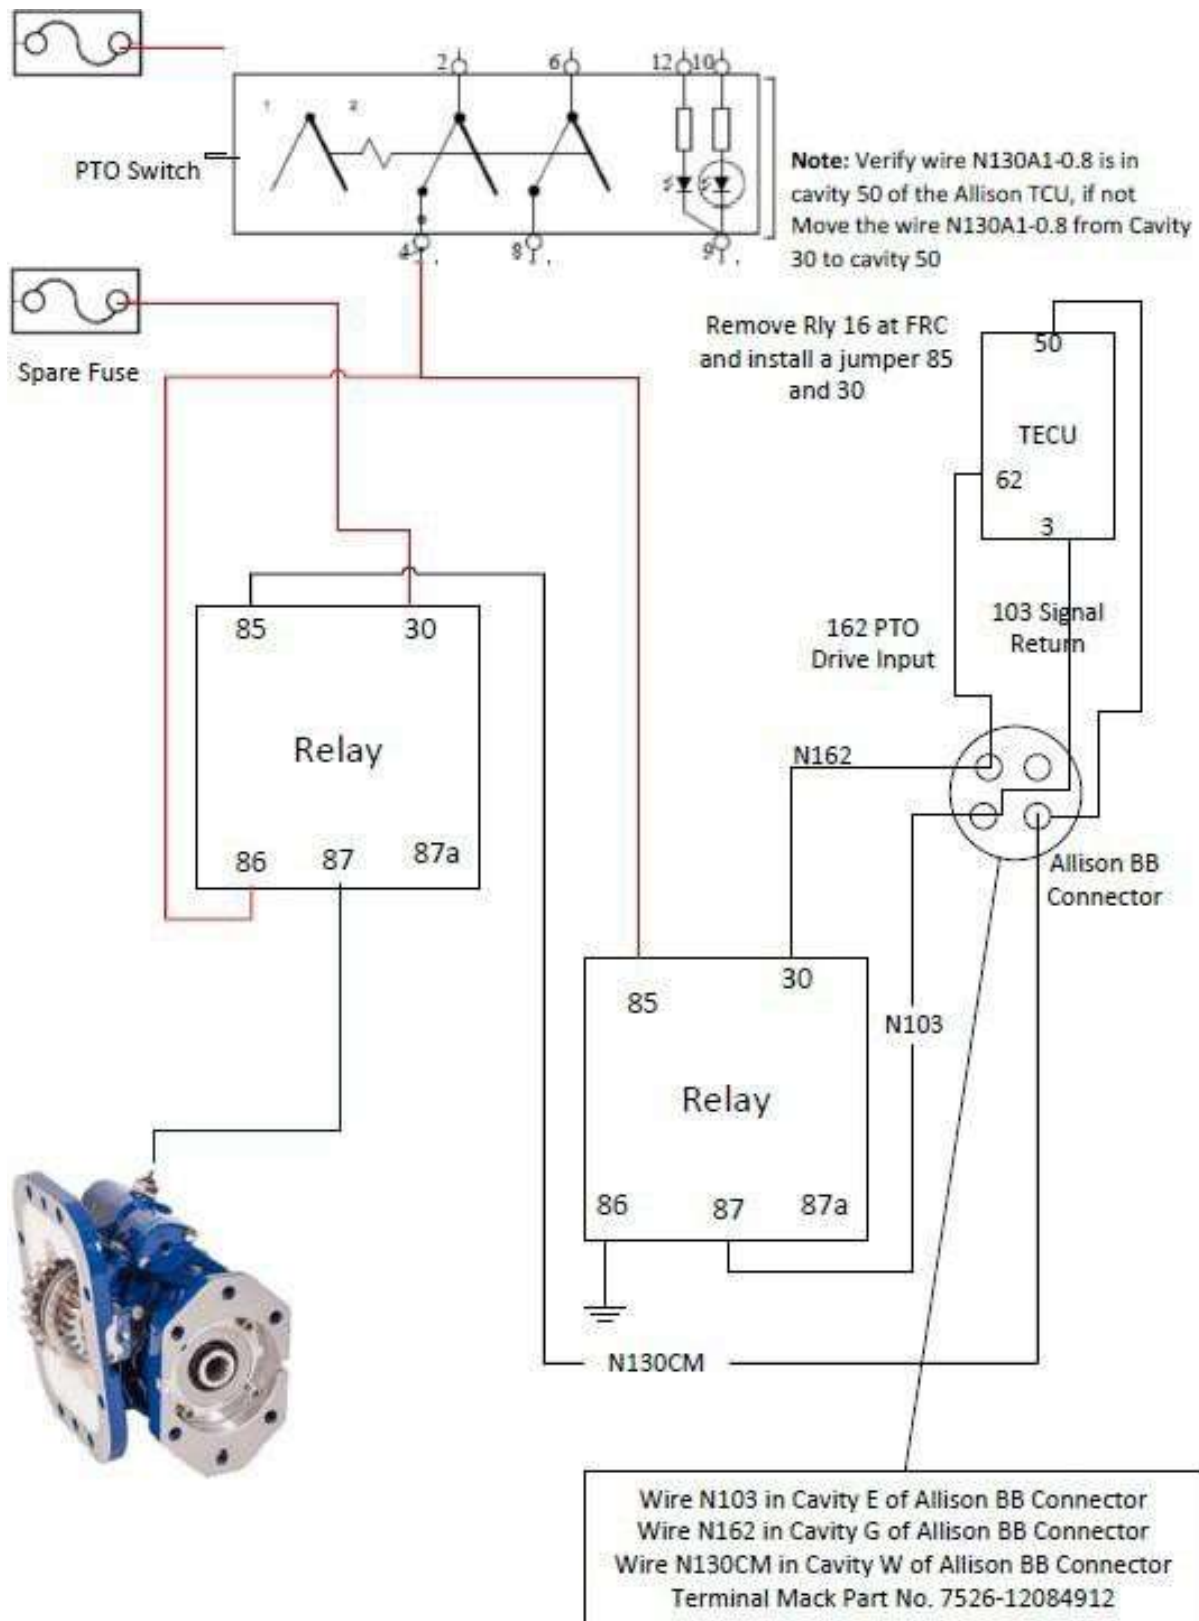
2 6 12 10

1 2

PTO Switch

4 8 9

Note: Verify wire N130A1-0.8 is in cavity 50 of the Allison TCU, if not Move the wire N130A1-0.8 from Cavity 30 to cavity 50

Spare Fuse

Remove Rly 16 at FRC and install a jumper 85 and 30

50

TECU

62

3

85 30

Relay

86 87 87a

162 PTO Drive Input

103 Signal Return

N162

Allison BB Connector

85 30

N103

Relay

86 87 87a

N130CM

Wire N103 in Cavity E of Allison BB Connector
Wire N162 in Cavity G of Allison BB Connector
Wire N130CM in Cavity W of Allison BB Connector
Terminal Mack Part No. 7526-12084912